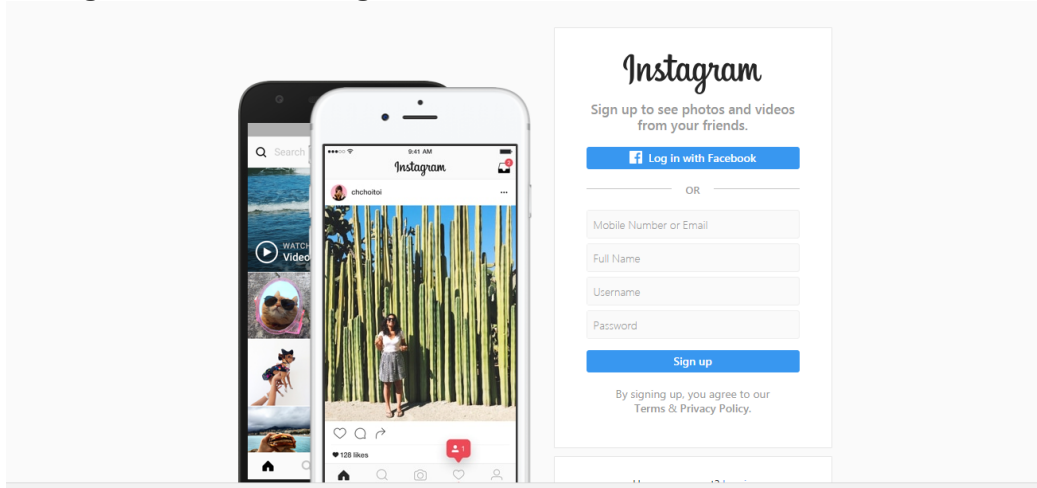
Search

WATCH
Video

9:41 AM

Instagram

chchoitoi

128 likes

1

Instagram

Sign up to see photos and videos from your friends.

Log in with Facebook

OR

Mobile Number or Email

Full Name

Username

Password

Sign up

By signing up, you agree to our Terms & Privacy Policy.

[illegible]